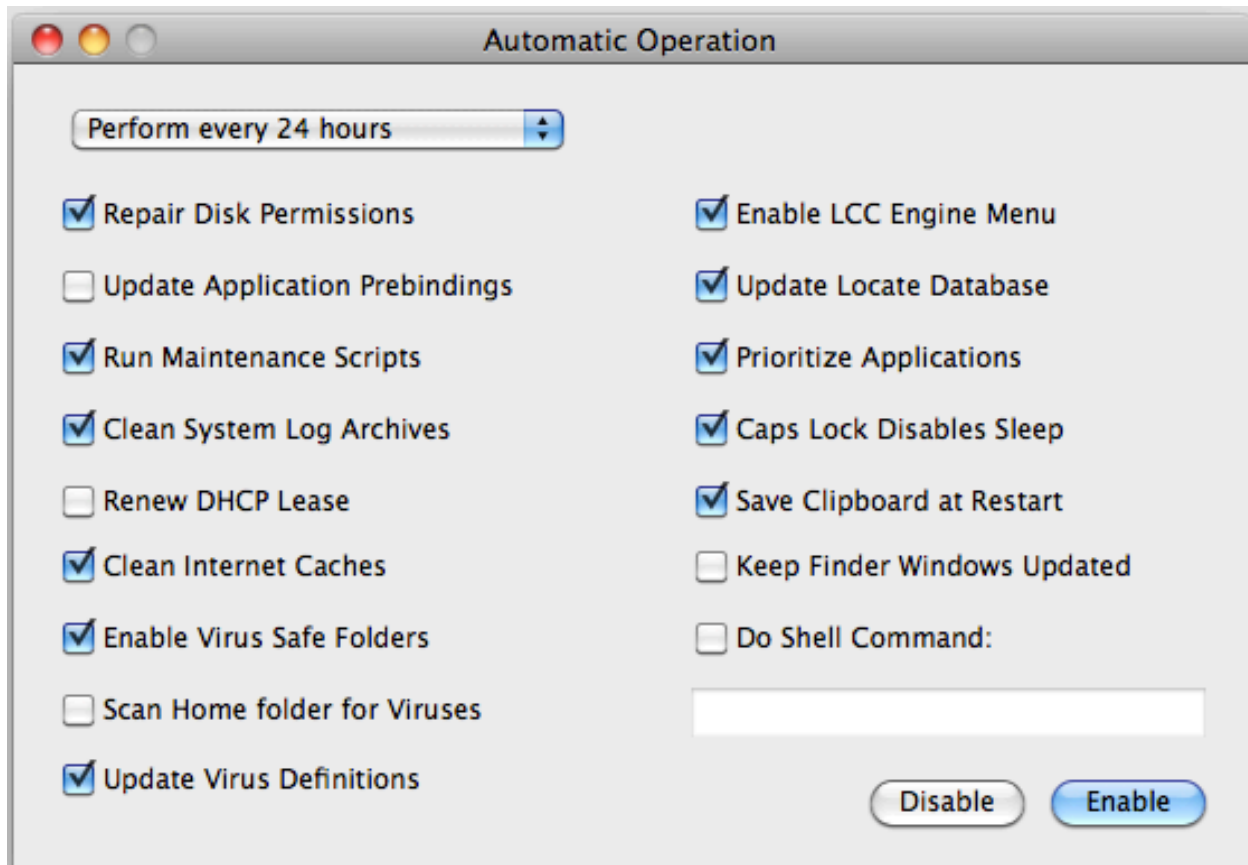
Automatic Operation

Perform every 24 hours

Repair Disk Permissions

Update Application Prebindings

Run Maintenance Scripts

Clean System Log Archives

Renew DHCP Lease

Clean Internet Caches

Enable Virus Safe Folders

Scan Home folder for Viruses

Update Virus Definitions

Enable LCC Engine Menu

Update Locate Database

Prioritize Applications

Caps Lock Disables Sleep

Save Clipboard at Restart

Keep Finder Windows Updated

Do Shell Command:

Disable

Enable